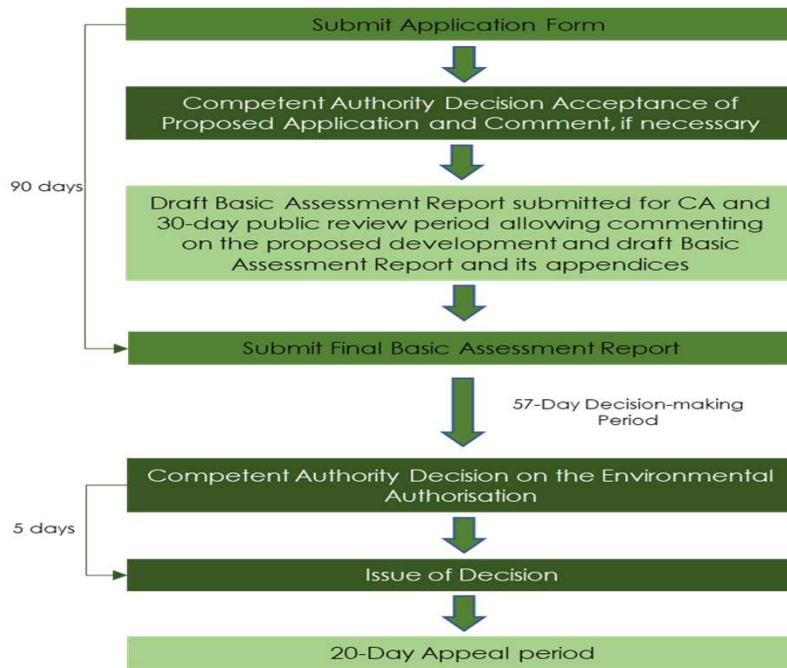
Submit Application Form

Competent Authority Decision Acceptance of Proposed Application and Comment, if necessary

90 days

Draft Basic Assessment Report submitted for CA and 30-day public review period allowing commenting on the proposed development and draft Basic Assessment Report and its appendices

Submit Final Basic Assessment Report

57-Day Decision-making Period

Competent Authority Decision on the Environmental Authorisation

5 days

Issue of Decision

20-Day Appeal period